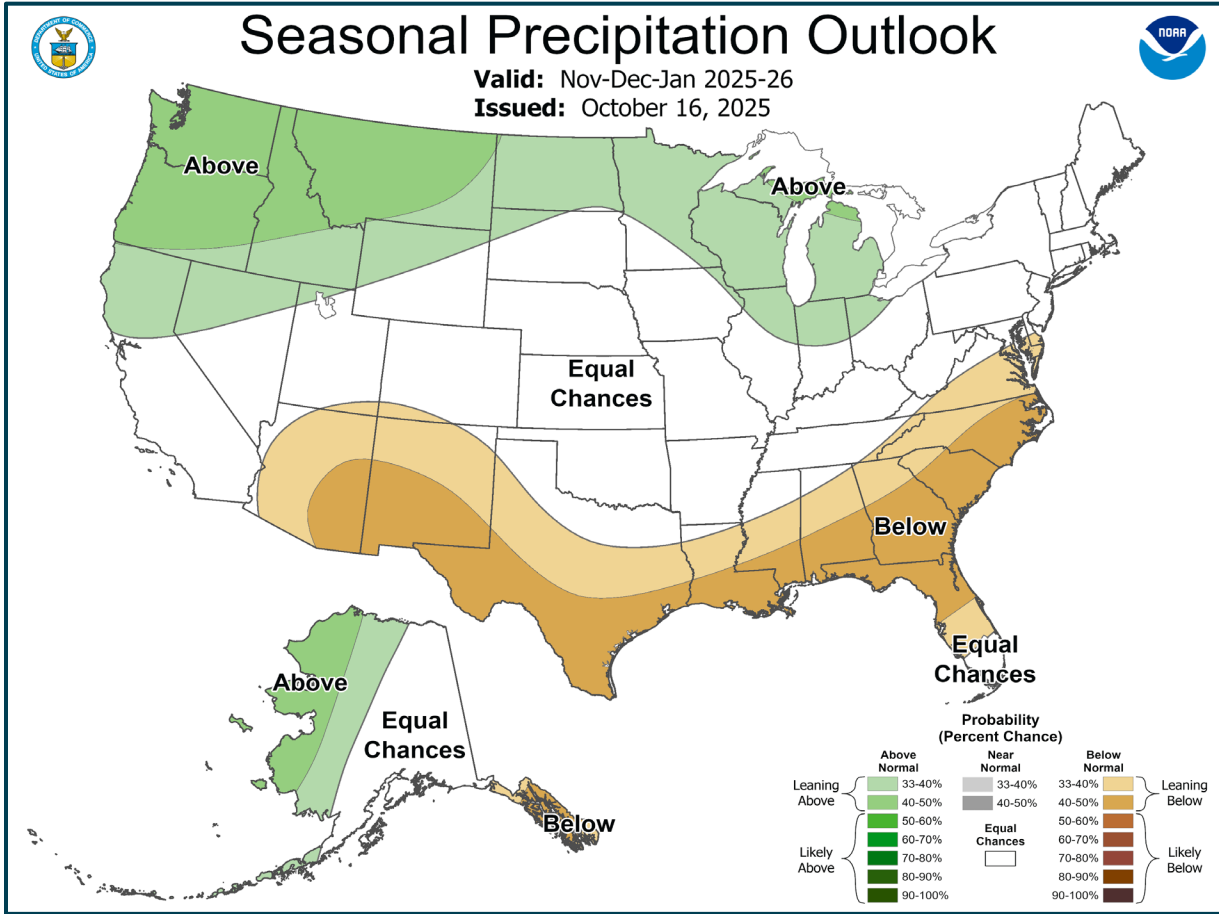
Seasonal Precipitation Outlook
Valid: Nov-Dec-Jan 2025-26
Issued: October 16, 2025

DEPARTMENT OF COMMERCE
UNITED STATES OF AMERICA

NOAA

Above
Above
Equal Chances
Below
Equal Chances
Above
Equal Chances
Below

Probability (Percent Chance)

| | Above Normal | Near Normal | Below Normal | |
|---|---|---|---|---|
| Leaning Above | 33-40% | 33-40% | 33-40% | Leaning Below |
| | 40-50% | 40-50% | 40-50% | |
| Likely Above | 50-60% | | 50-60% | Likely Below |
| | 60-70% | Equal Chances | 60-70% | |
| | 70-80% | | 70-80% | |
| | 80-90% | | 80-90% | |
| | 90-100% | | 90-100% | |